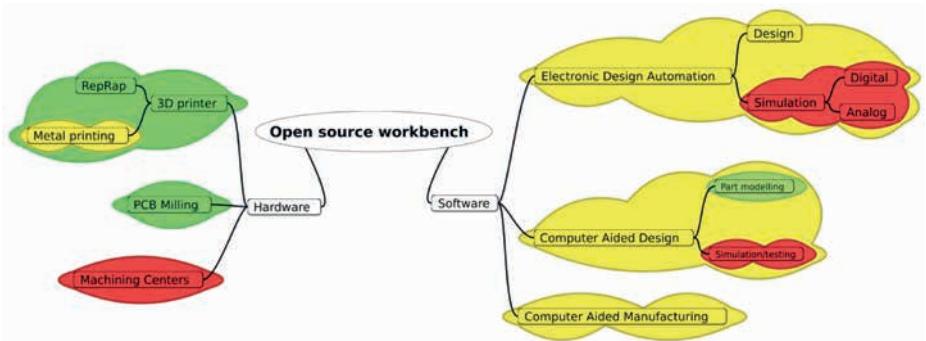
Open source workbench

Hardware

3D printer

RepRap

Metal printing

PCB Milling

Machining Centers

Software

Electronic Design Automation

Design

Simulation

Digital

Analog

Computer Aided Design

Part modelling

Simulation/testing

Computer Aided Manufacturing